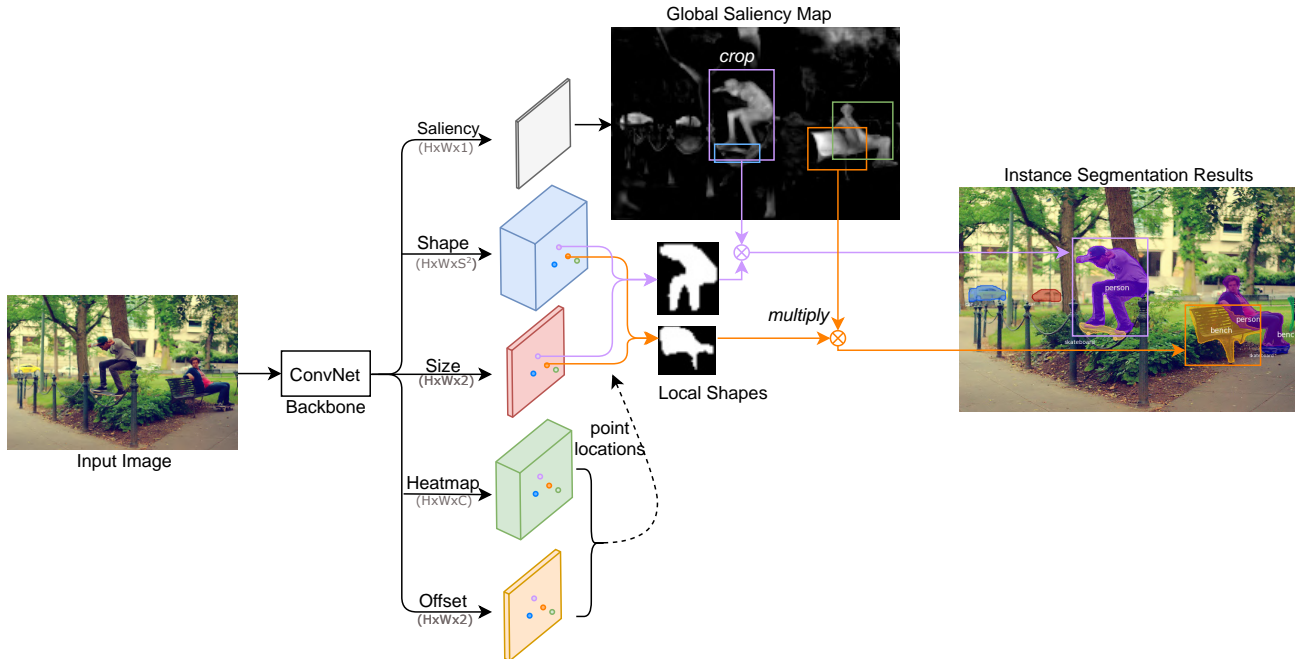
Global Saliency Map

crop

Saliency
(HxWx1)

Shape
(HxWxS$^2$)

Size
(HxWx2)

Heatmap
(HxWxC)

Offset
(HxWx2)

Input Image

ConvNet

Backbone

multiply

Local Shapes

point locations

Instance Segmentation Results

person

person

bench

skateboard

bench

skateboard